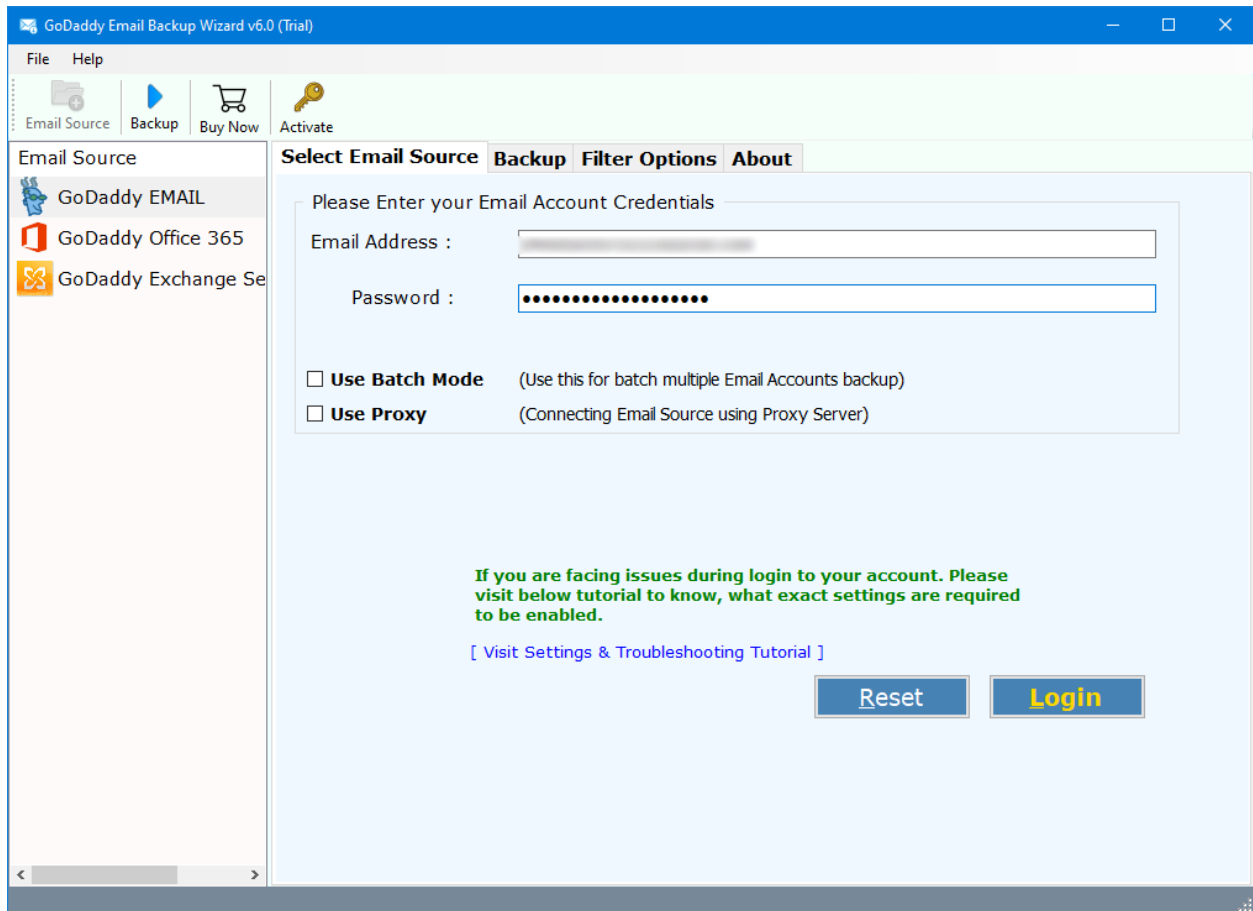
GoDaddy Email Backup Wizard v6.0 (Trial)

File Help

Email Source Backup Buy Now Activate

Email Source

GoDaddy EMAIL

GoDaddy Office 365

GoDaddy Exchange Se

Select Email Source Backup Filter Options About

Please Enter your Email Account Credentials

Email Address : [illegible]

Password : ••••••••••••••••••

☐ Use Batch Mode (Use this for batch multiple Email Accounts backup)

☐ Use Proxy (Connecting Email Source using Proxy Server)

If you are facing issues during login to your account. Please visit below tutorial to know, what exact settings are required to be enabled.

[ Visit Settings & Troubleshooting Tutorial ]

Reset Login